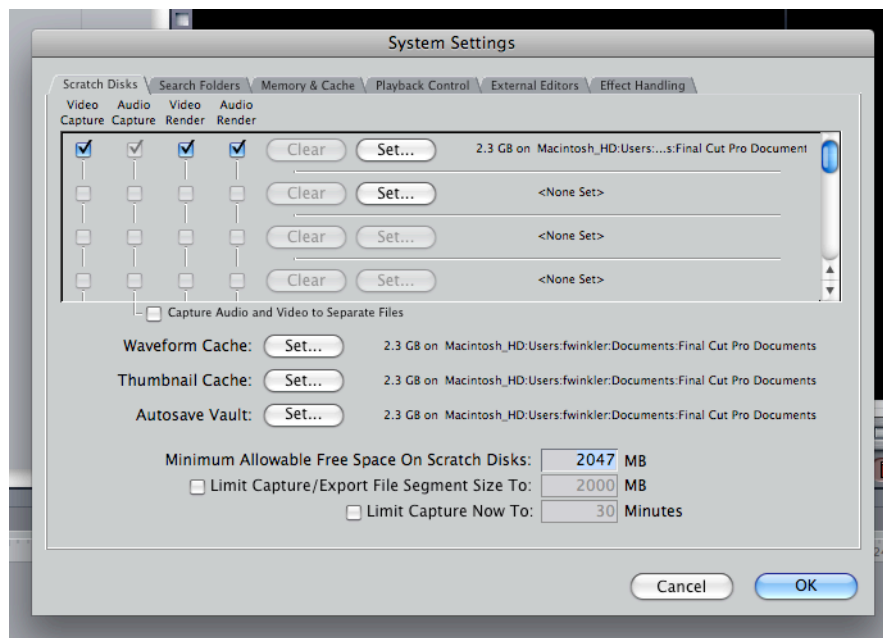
System Settings

Scratch Disks | Search Folders | Memory & Cache | Playback Control | External Editors | Effect Handling

Video Capture | Audio Capture | Video Render | Audio Render

Clear | Set... | 2.3 GB on Macintosh_HD:Users:...s:Final Cut Pro Document
Clear | Set... | <None Set>
Clear | Set... | <None Set>
Clear | Set... | <None Set>

Capture Audio and Video to Separate Files

Waveform Cache: Set... 2.3 GB on Macintosh_HD:Users:fwinkler:Documents:Final Cut Pro Documents
Thumbnail Cache: Set... 2.3 GB on Macintosh_HD:Users:fwinkler:Documents:Final Cut Pro Documents
Autosave Vault: Set... 2.3 GB on Macintosh_HD:Users:fwinkler:Documents:Final Cut Pro Documents

Minimum Allowable Free Space On Scratch Disks: 2047 MB
Limit Capture/Export File Segment Size To: 2000 MB
Limit Capture Now To: 30 Minutes

Cancel
OK